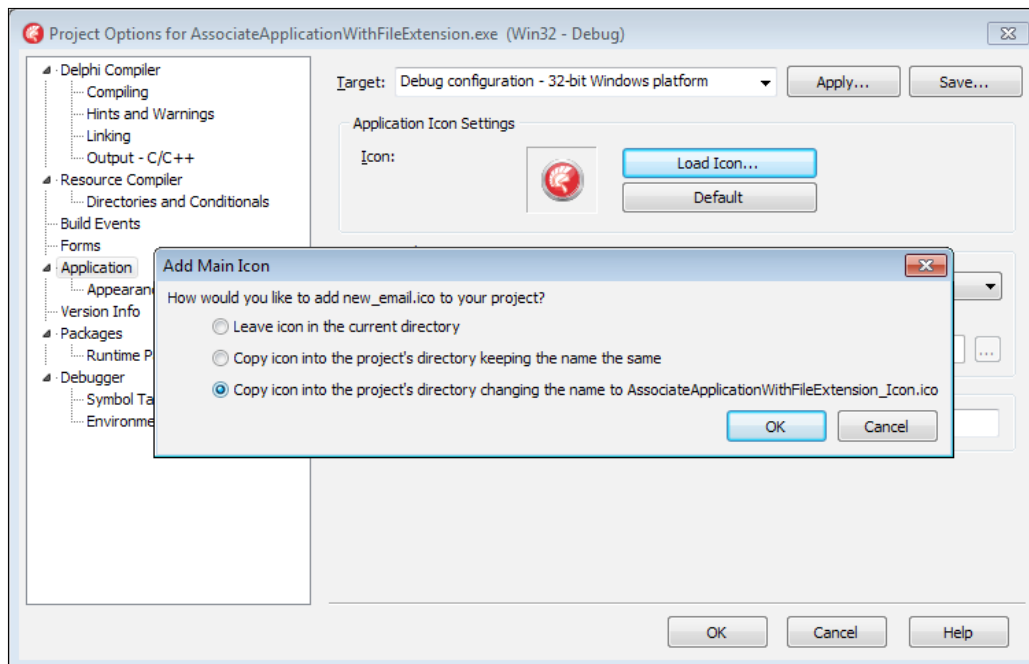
Project Options for AssociateApplicationWithFileExtension.exe (Win32 - Debug)

Delphi Compiler
Compiling
Hints and Warnings
Linking
Output - C/C++
Resource Compiler
Directories and Conditionals
Build Events
Forms
Application
Appearanc
Version Info
Packages
Runtime P
Debugger
Symbol Ta
Environme

Target: Debug configuration - 32-bit Windows platform
Apply...
Save...

Application Icon Settings
Icon:
Load Icon...
Default

Add Main Icon
How would you like to add new_email.ico to your project?
Leave icon in the current directory
Copy icon into the project's directory keeping the name the same
Copy icon into the project's directory changing the name to AssociateApplicationWithFileExtension_Icon.ico
OK
Cancel

...

OK
Cancel
Help